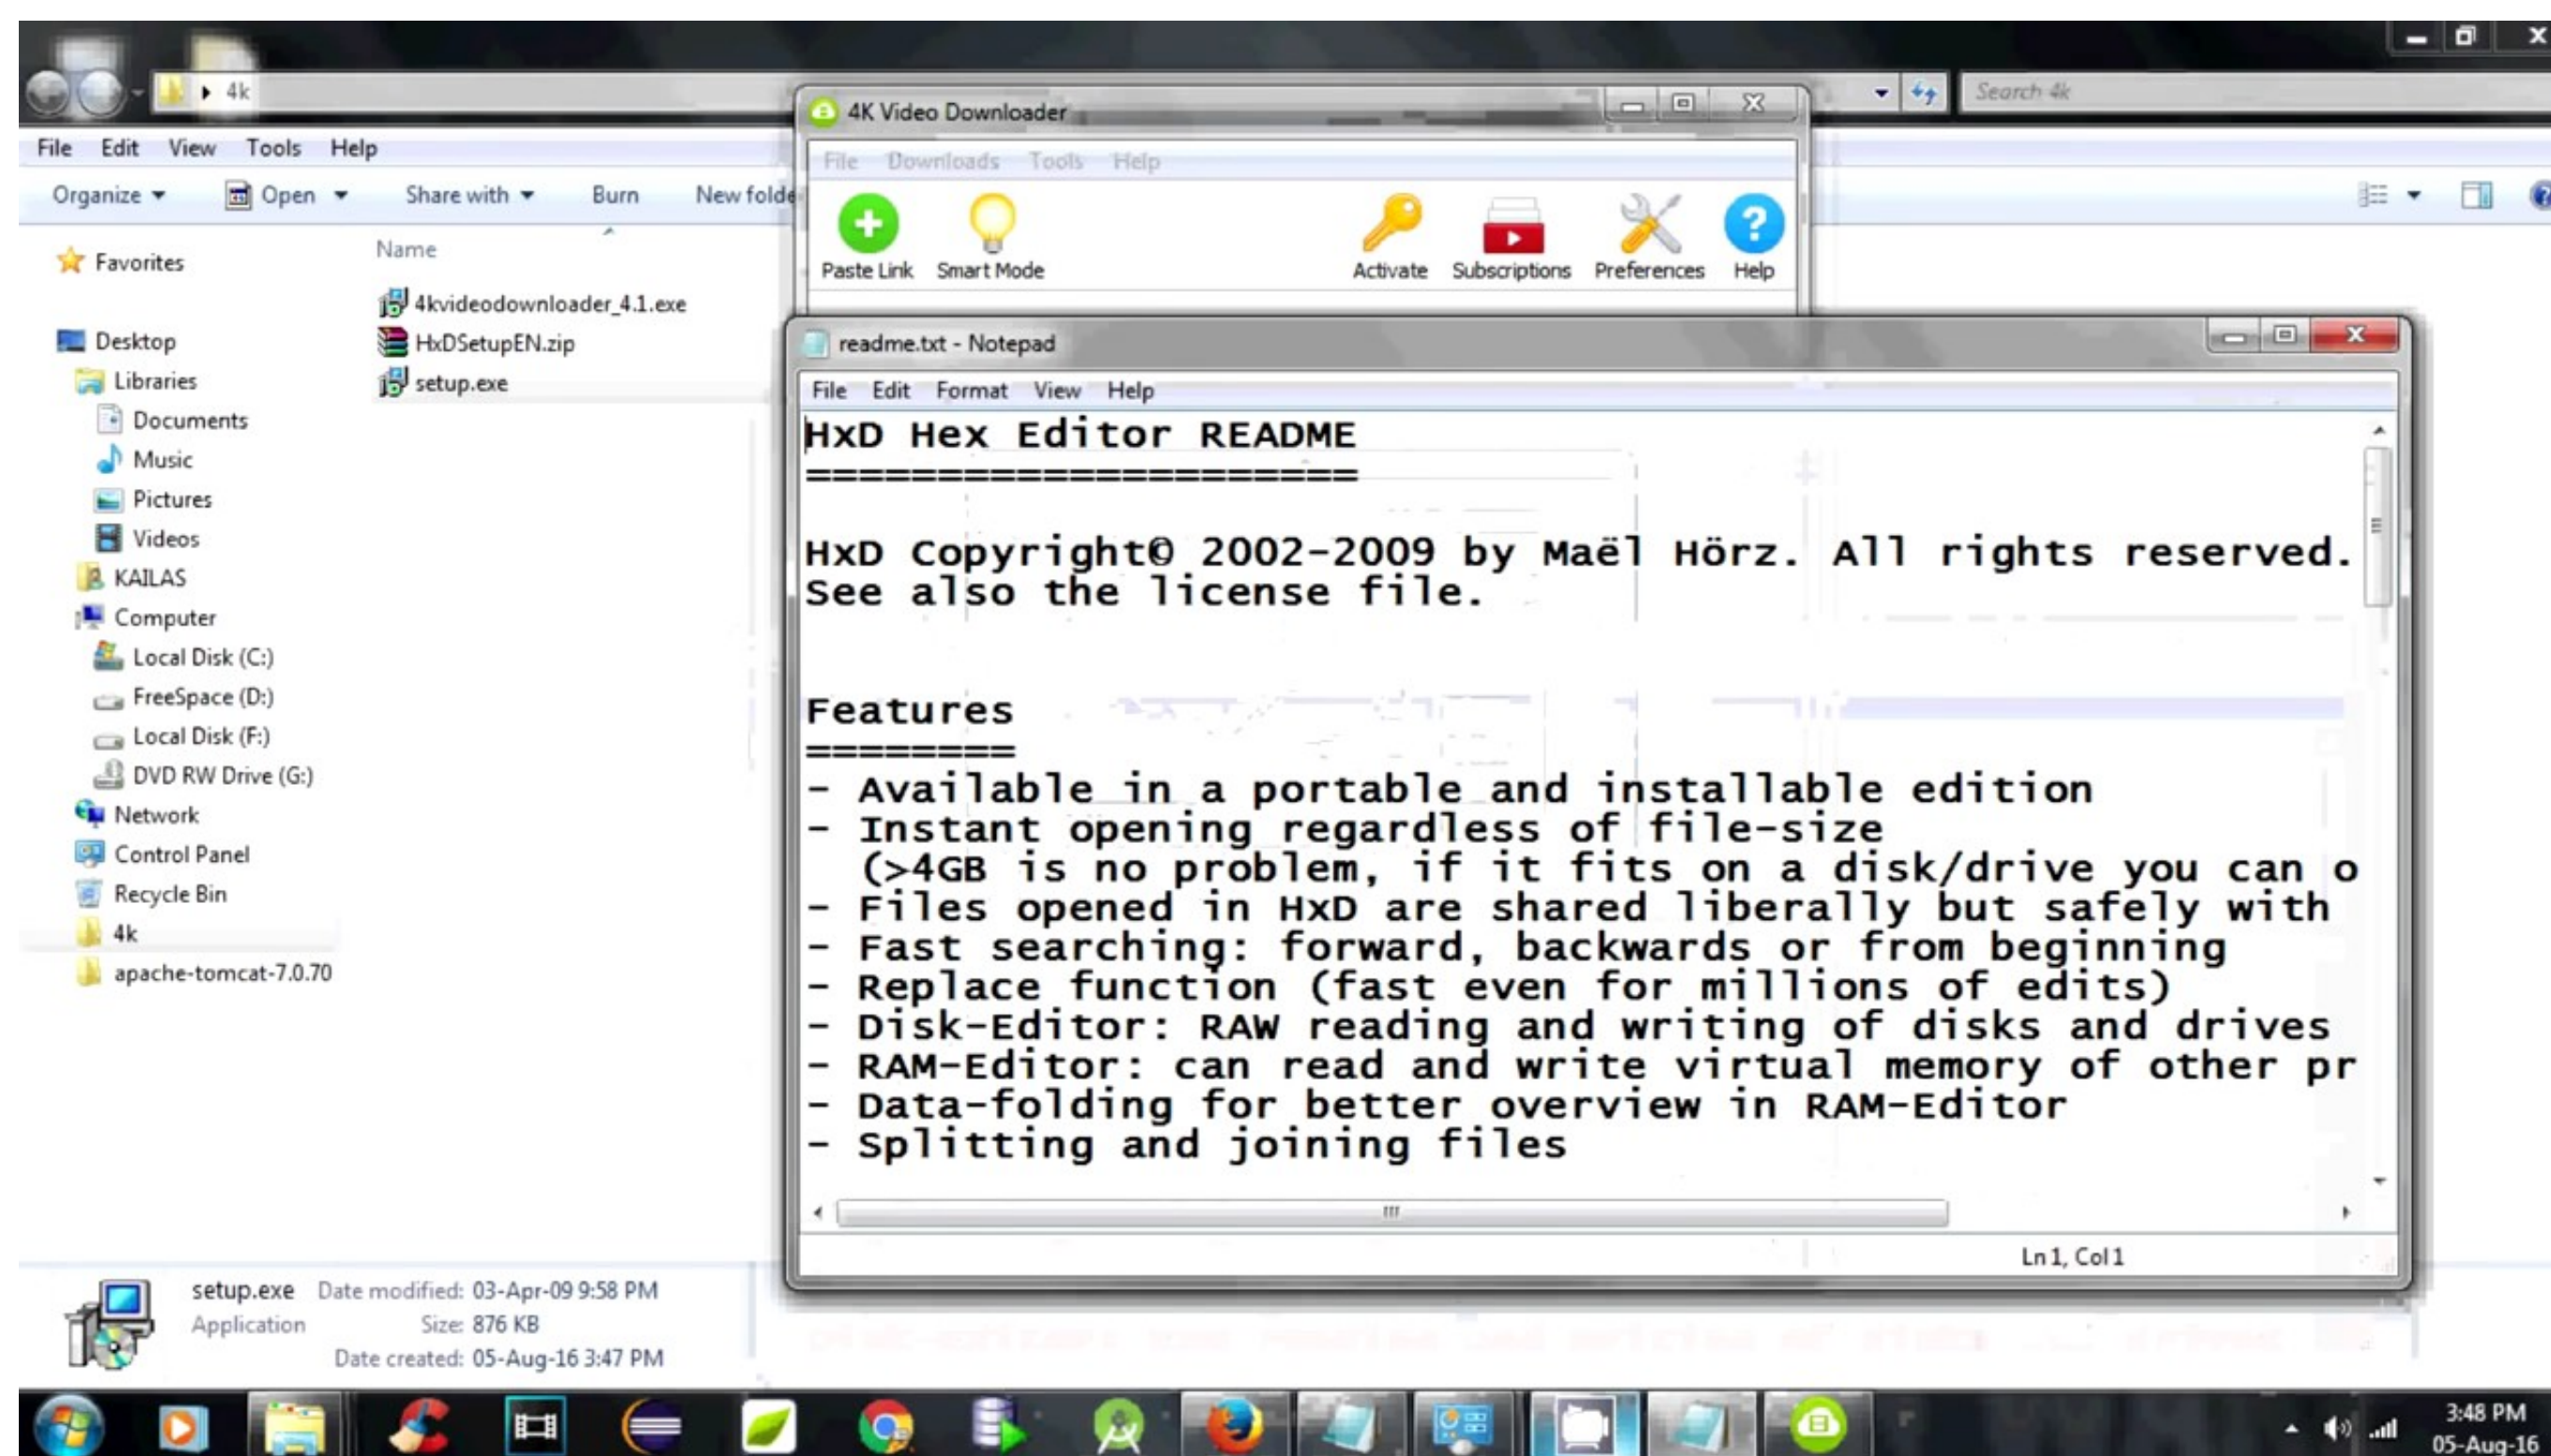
4k

Search 4k

File Edit View Tools Help

Organize Open Share with Burn New folde

Favorites

Desktop
Libraries
Documents
Music
Pictures
Videos
KAILAS
Computer
Local Disk (C:)
FreeSpace (D:)
Local Disk (F:)
DVD RW Drive (G:)
Network
Control Panel
Recycle Bin
4k
apache-tomcat-7.0.70

Name

4kvideodownloader_4.1.exe
HxDSetupEN.zip
setup.exe

4K Video Downloader

File Downloads Tools Help

Paste Link Smart Mode Activate Subscriptions Preferences Help

readme.txt - Notepad

File Edit Format View Help

HxD Hex Editor README
======================

HxD Copyright© 2002-2009 by Maël Hörz. All rights reserved.
See also the license file.

Features
========
- Available in a portable and installable edition
- Instant opening regardless of file-size
  (>4GB is no problem, if it fits on a disk/drive you can o
- Files opened in HxD are shared liberally but safely with
- Fast searching: forward, backwards or from beginning
- Replace function (fast even for millions of edits)
- Disk-Editor: RAW reading and writing of disks and drives
- RAM-Editor: can read and write virtual memory of other pr
- Data-folding for better overview in RAM-Editor
- Splitting and joining files

Ln 1, Col 1

setup.exe Date modified: 03-Apr-09 9:58 PM
Application Size: 876 KB
Date created: 05-Aug-16 3:47 PM

3:48 PM
05-Aug-16